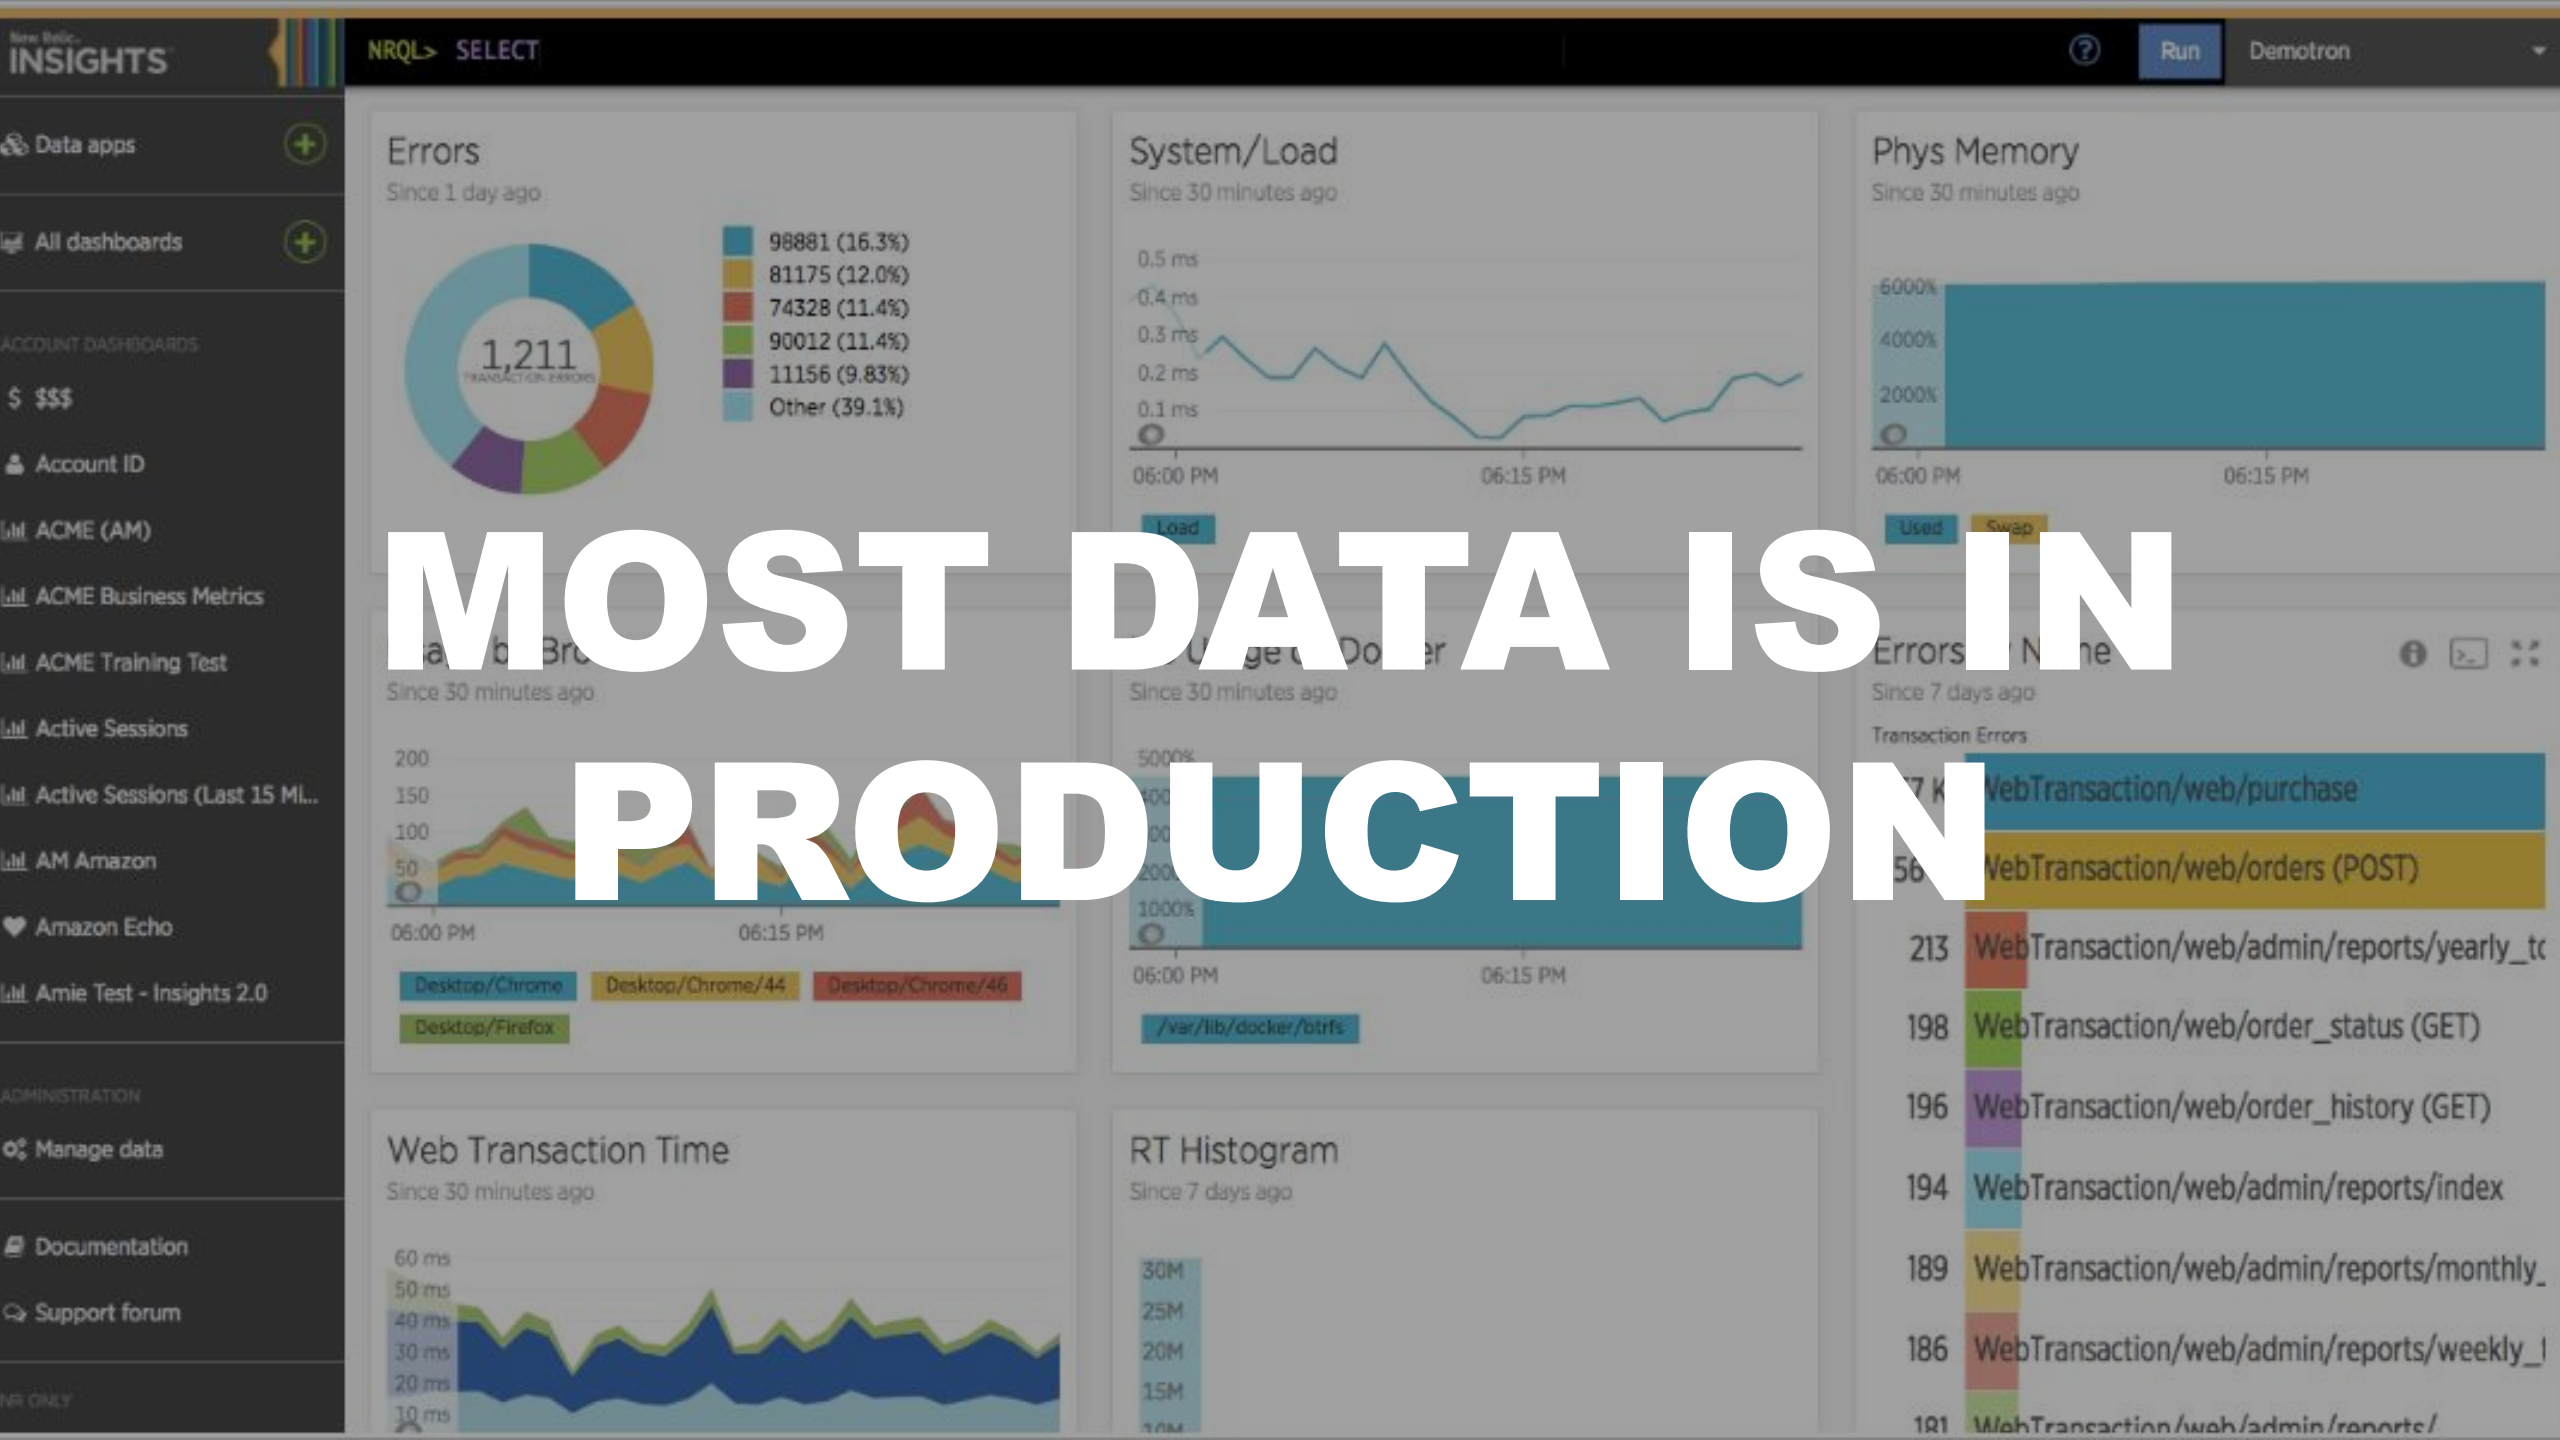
New Relic.
INSIGHTS

NRQL> SELECT

Run

Demotron

Data apps

All dashboards

ACCOUNT DASHBOARDS

$ $$$

Account ID

ACME (AM)

ACME Business Metrics

ACME Training Test

Active Sessions

Active Sessions (Last 15 Mi...

AM Amazon

Amazon Echo

Amie Test - Insights 2.0

ADMINISTRATION

Manage data

Documentation

Support forum

NR ONLY

Errors
Since 1 day ago

1,211
TRANSACTION ERRORS

98881 (16.3%)
81175 (12.0%)
74328 (11.4%)
90012 (11.4%)
11156 (9.83%)
Other (39.1%)

System/Load
Since 30 minutes ago

0.5 ms
0.4 ms
0.3 ms
0.2 ms
0.1 ms
0
06:00 PM
06:15 PM
Load

Phys Memory
Since 30 minutes ago

6000%
4000%
2000%
0
06:00 PM
06:15 PM
Used
Swap

MOST DATA IS IN PRODUCTION

Since 30 minutes ago

200
150
100
50
0
06:00 PM
06:15 PM
Desktop/Chrome
Desktop/Chrome/44
Desktop/Chrome/46
Desktop/Firefox

Since 30 minutes ago

5000%
1000%
0
06:00 PM
06:15 PM
/var/lib/docker/btrfs

Errors
Since 7 days ago
Transaction Errors

WebTransaction/web/purchase
WebTransaction/web/orders (POST)
213 WebTransaction/web/admin/reports/yearly_tc
198 WebTransaction/web/order_status (GET)
196 WebTransaction/web/order_history (GET)
194 WebTransaction/web/admin/reports/index
189 WebTransaction/web/admin/reports/monthly_
186 WebTransaction/web/admin/reports/weekly_
181 WebTransaction/web/admin/reports/

Web Transaction Time
Since 30 minutes ago

60 ms
50 ms
40 ms
30 ms
20 ms
10 ms

RT Histogram
Since 7 days ago

30M
25M
20M
15M
10M